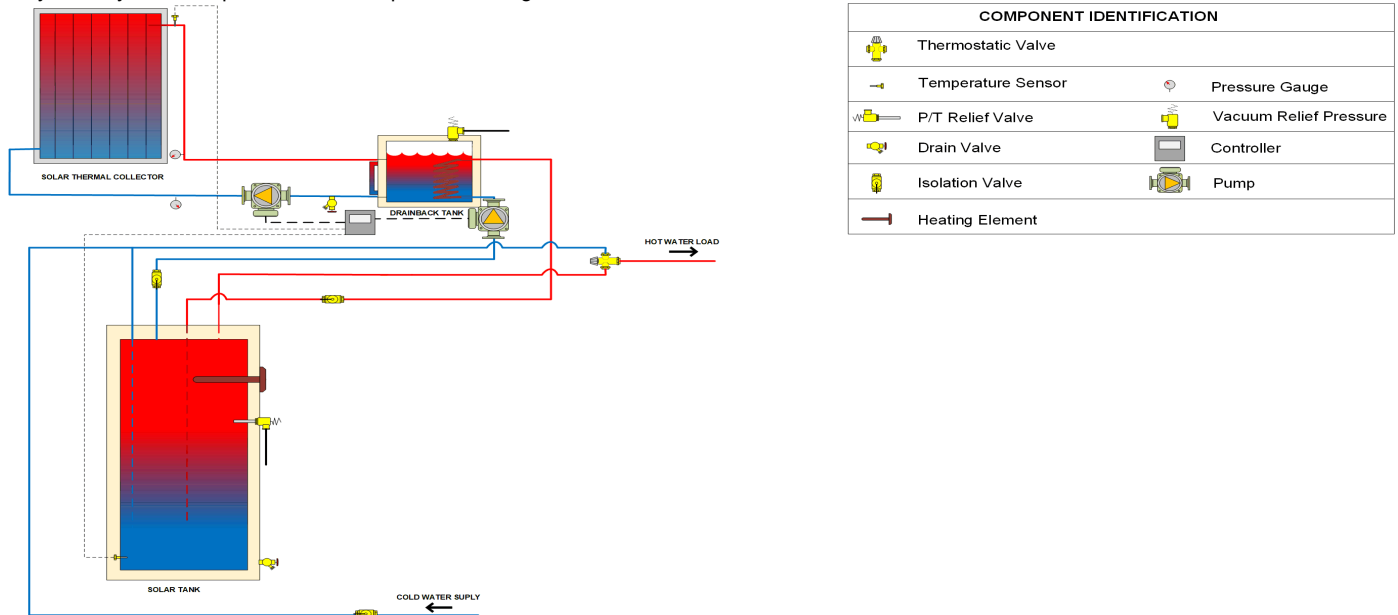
SOLAR THERMAL COLLECTOR

DRAINBACK TANK

HOT WATER LOAD

SOLAR TANK

COLD WATER SUPLY

| COMPONENT IDENTIFICATION | | | |
|---|---|---|---|
| | Thermostatic Valve | | |
| | Temperature Sensor | | Pressure Gauge |
| | P/T Relief Valve | | Vacuum Relief Pressure |
| | Drain Valve | | Controller |
| | Isolation Valve | | Pump |
| | Heating Element | | |